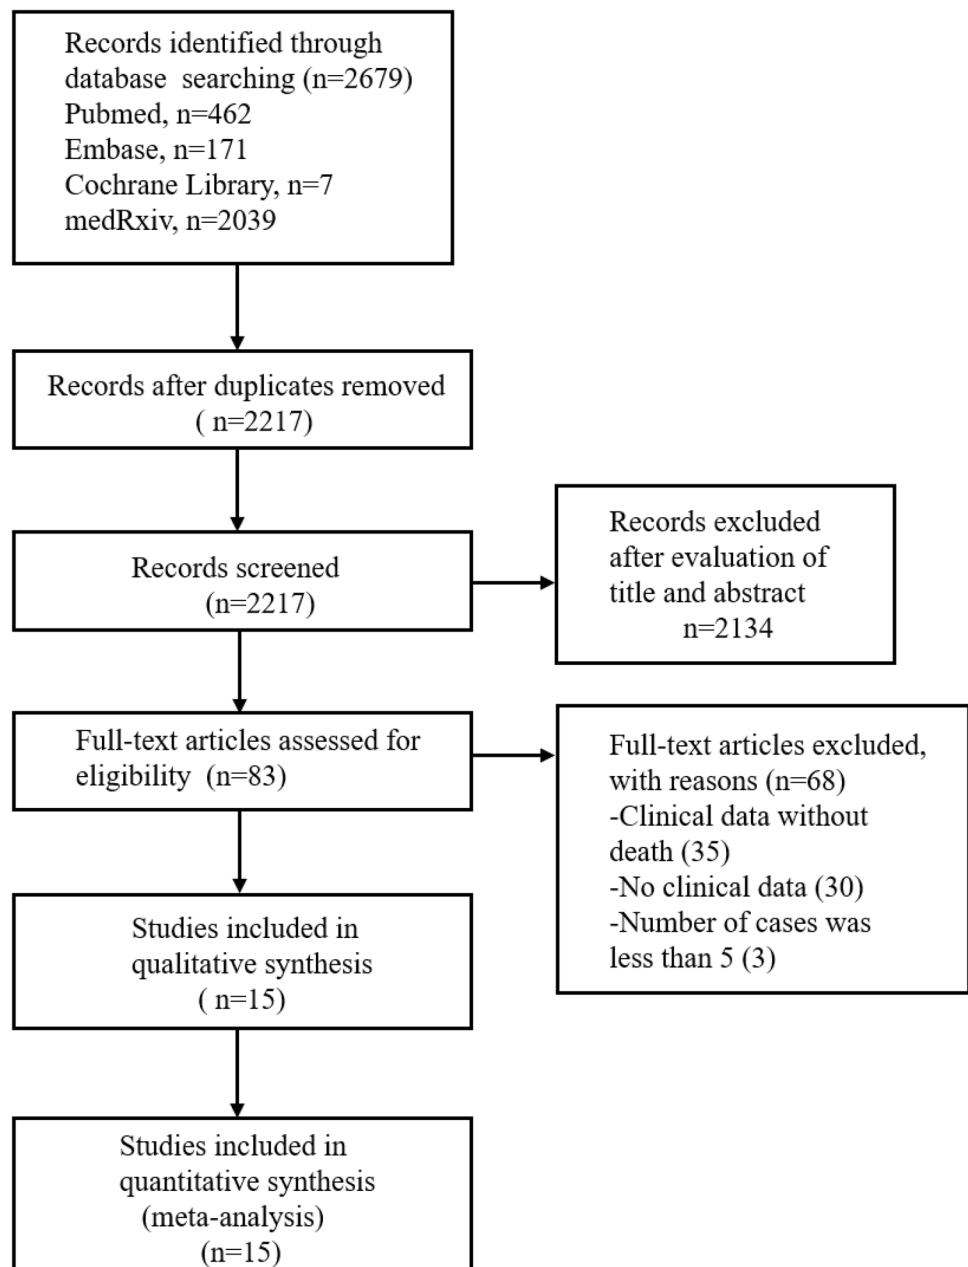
Records identified through database searching (n=2679)
Pubmed, n=462
Embase, n=171
Cochrane Library, n=7
medRxiv, n=2039

Records after duplicates removed ( n=2217)

Records screened (n=2217)

Records excluded after evaluation of title and abstract n=2134

Full-text articles assessed for eligibility (n=83)

Full-text articles excluded, with reasons (n=68)
-Clinical data without death (35)
-No clinical data (30)
-Number of cases was less than 5 (3)

Studies included in qualitative synthesis ( n=15)

Studies included in quantitative synthesis (meta-analysis) (n=15)